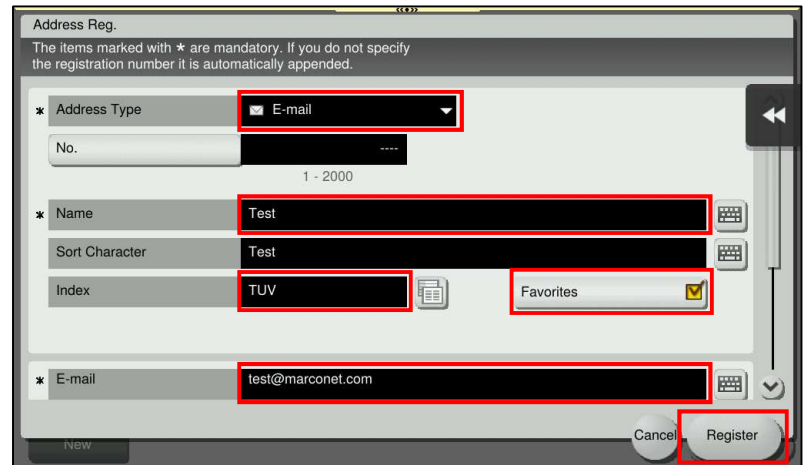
Address Reg.

The items marked with ∗ are mandatory. If you do not specify the registration number it is automatically appended.

∗ Address Type | E-mail

No. | ----

1 - 2000

∗ Name | Test

Sort Character | Test

Index | TUV

Favorites

∗ E-mail | test@marconet.com

New

Cancel

Register